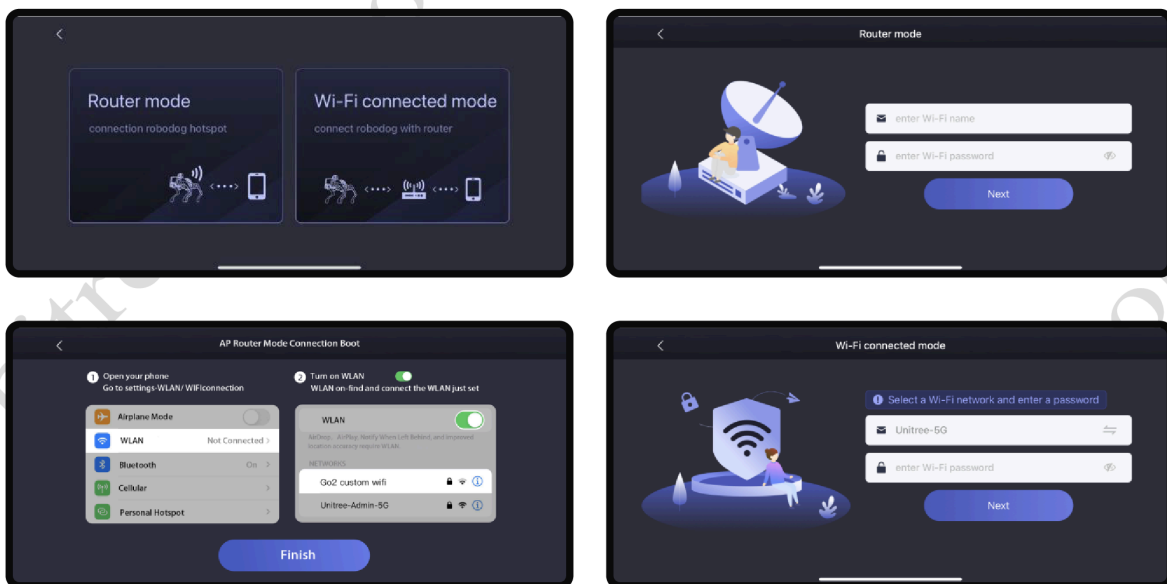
Router mode
connection robodog hotspot

Wi-Fi connected mode
connect robodog with router

Router mode

enter Wi-Fi name
enter Wi-Fi password
Next

AP Router Mode Connection Boot

1 Open your phone
Go to settings-WLAN/ WIFIconnection

2 Turn on WLAN
WLAN on-find and connect the WLAN just set

Airplane Mode
WLAN Not Connected
Bluetooth On
Cellular
Personal Hotspot

WLAN
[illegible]
NETWORKS
Go2 custom wifi
Unitree-Admin-5G

Finish

Wi-Fi connected mode

Select a Wi-Fi network and enter a password
Unitree-5G
enter Wi-Fi password
Next